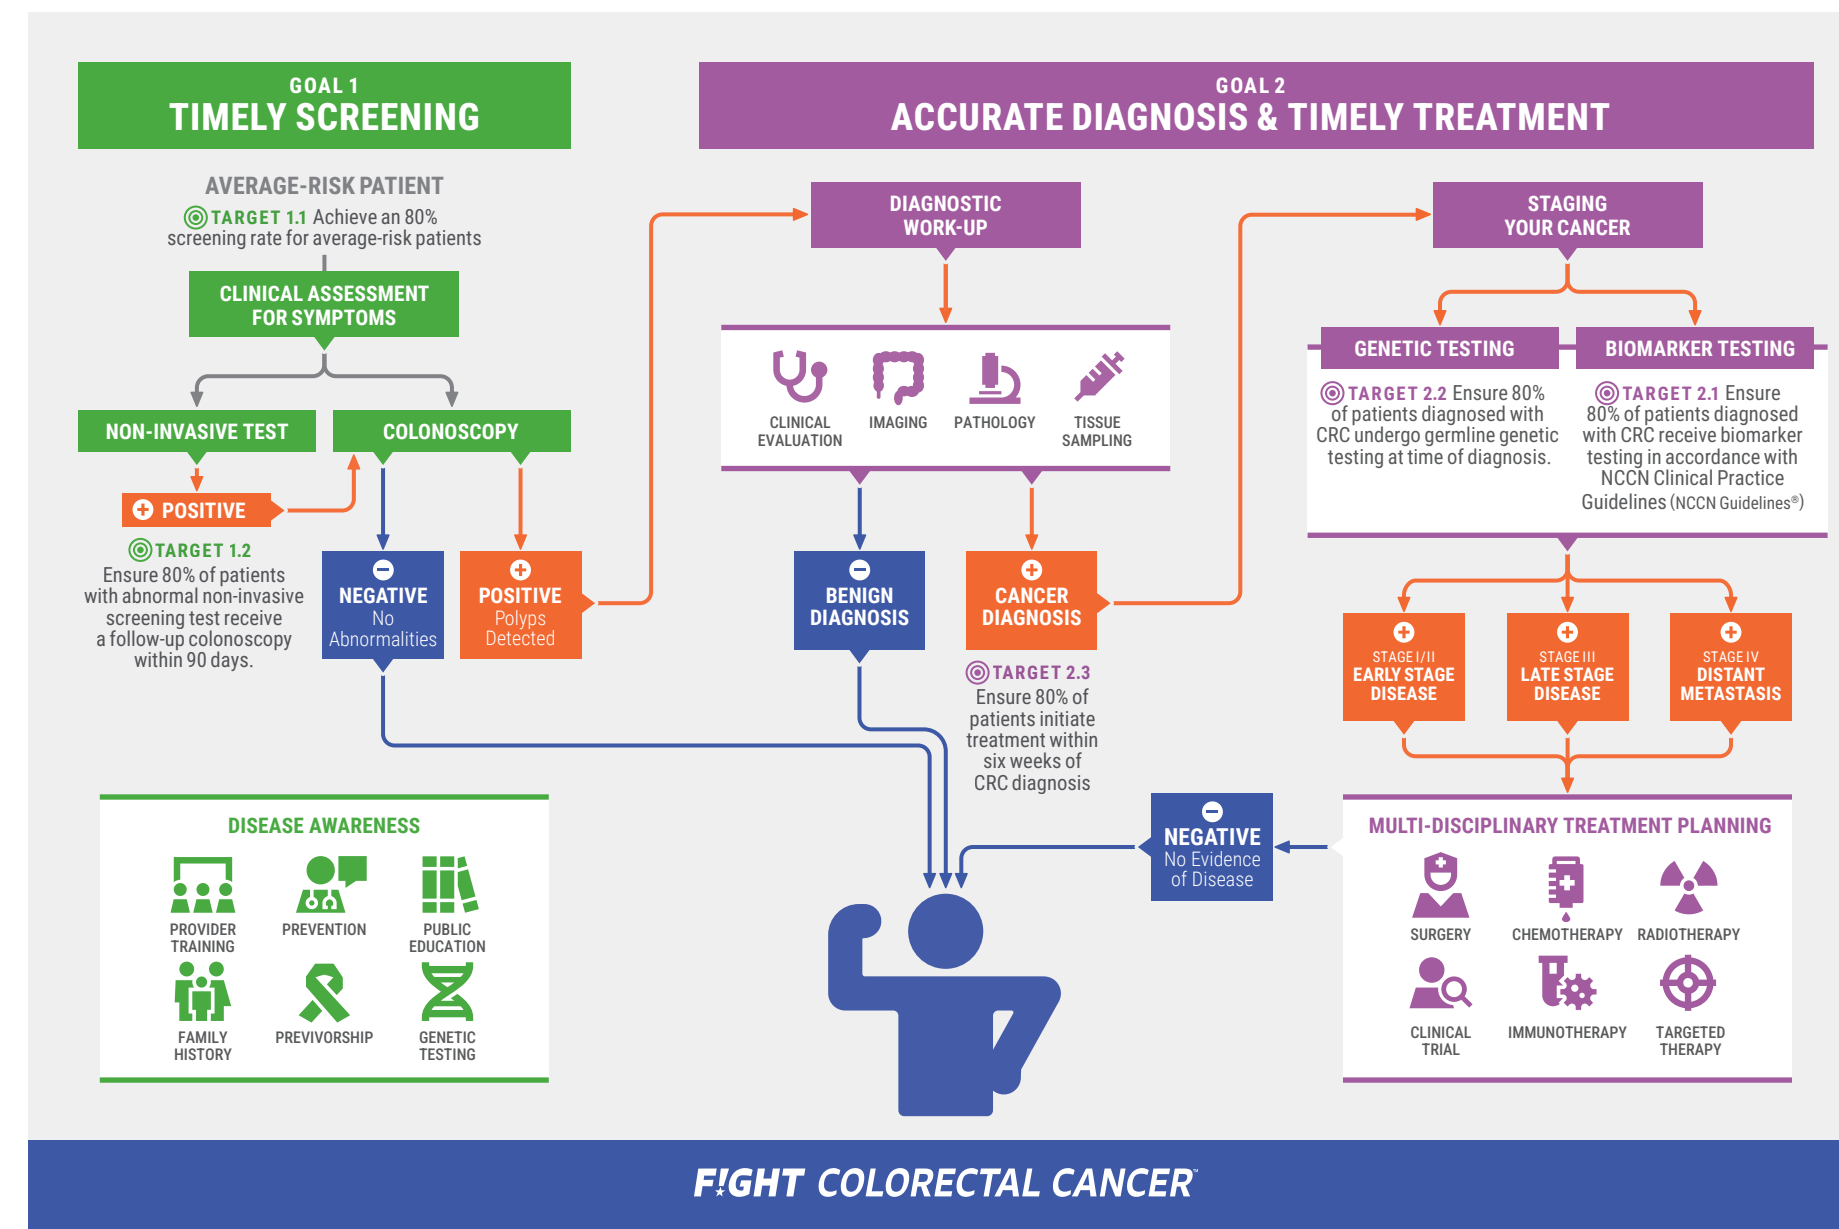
GOAL 1
TIMELY SCREENING

AVERAGE-RISK PATIENT
TARGET 1.1 Achieve an 80% screening rate for average-risk patients

CLINICAL ASSESSMENT FOR SYMPTOMS

NON-INVASIVE TEST

COLONOSCOPY

POSITIVE

TARGET 1.2
Ensure 80% of patients with abnormal non-invasive screening test receive a follow-up colonoscopy within 90 days.

NEGATIVE
No Abnormalities

POSITIVE
Polyps Detected

GOAL 2
ACCURATE DIAGNOSIS & TIMELY TREATMENT

DIAGNOSTIC WORK-UP

CLINICAL EVALUATION
IMAGING
PATHOLOGY
TISSUE SAMPLING

BENIGN DIAGNOSIS

CANCER DIAGNOSIS

TARGET 2.3
Ensure 80% of patients initiate treatment within six weeks of CRC diagnosis

STAGING YOUR CANCER

GENETIC TESTING
TARGET 2.2 Ensure 80% of patients diagnosed with CRC undergo germline genetic testing at time of diagnosis.

BIOMARKER TESTING
TARGET 2.1 Ensure 80% of patients diagnosed with CRC receive biomarker testing in accordance with NCCN Clinical Practice Guidelines (NCCN Guidelines®)

STAGE I/II
EARLY STAGE DISEASE

STAGE III
LATE STAGE DISEASE

STAGE IV
DISTANT METASTASIS

MULTI-DISCIPLINARY TREATMENT PLANNING
SURGERY
CHEMOTHERAPY
RADIOTHERAPY
CLINICAL TRIAL
IMMUNOTHERAPY
TARGETED THERAPY

NEGATIVE
No Evidence of Disease

DISEASE AWARENESS
PROVIDER TRAINING
PREVENTION
PUBLIC EDUCATION
FAMILY HISTORY
PREVIVORSHIP
GENETIC TESTING

F!GHT COLORECTAL CANCER